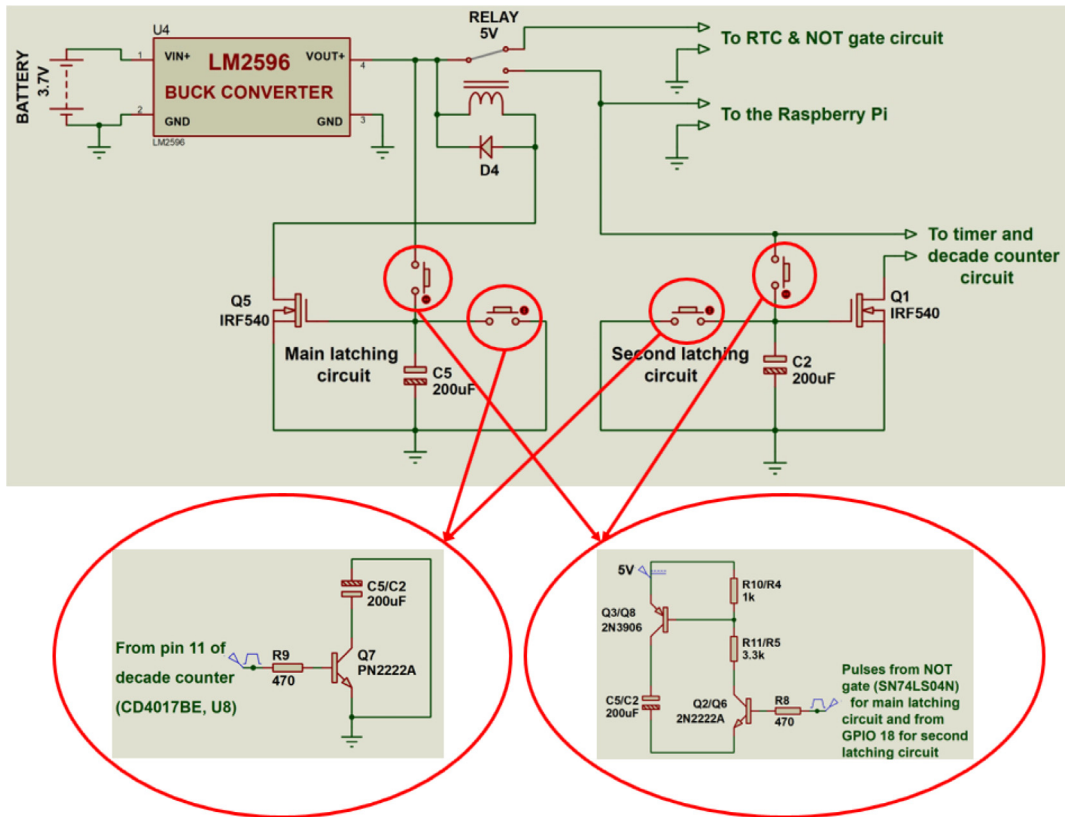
BATTERY
3.7V

U4
1 VIN+
LM2596
BUCK CONVERTER
2 GND
LM2596
VOUT+ 4
GND 3

RELAY
5V

To RTC & NOT gate circuit

To the Raspberry Pi

D4

To timer and decade counter circuit

Q5
IRF540

Main latching circuit

C5
200uF

Second latching circuit

C2
200uF

Q1
IRF540

C5/C2
200uF

From pin 11 of decade counter (CD4017BE, U8)

R9
470

Q7
PN2222A

5V

R10/R4
1k

Q3/Q8
2N3906

R11/R5
3.3k

C5/C2
200uF

Q2/Q6
2N2222A

R8
470

Pulses from NOT gate (SN74LS04N) for main latching circuit and from GPIO 18 for second latching circuit